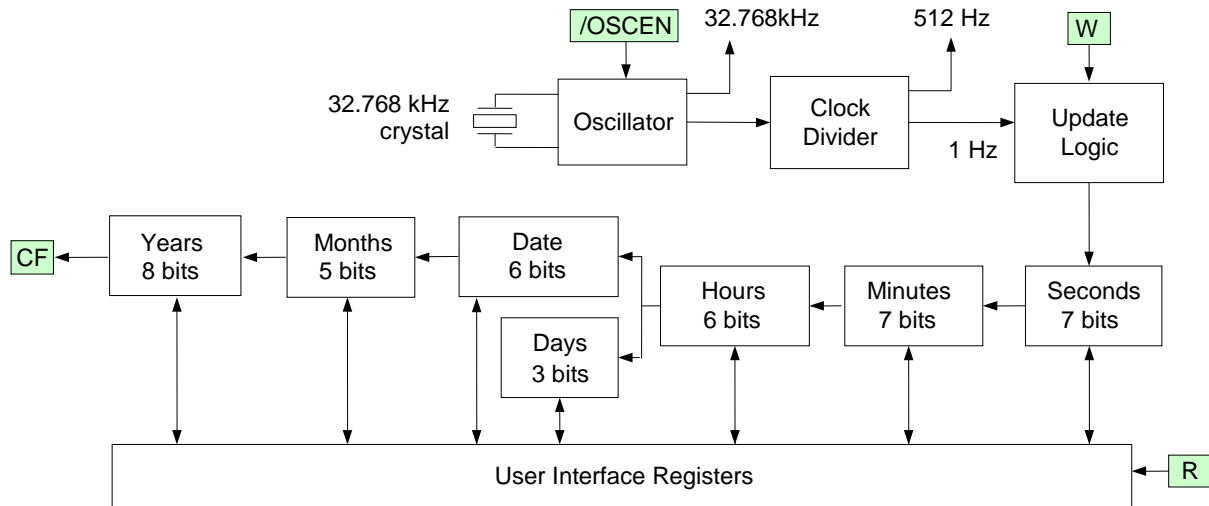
/OSCEN
32.768kHz
512 Hz
W
32.768 kHz crystal
Oscillator
Clock Divider
1 Hz
Update Logic
CF
Years 8 bits
Months 5 bits
Date 6 bits
Hours 6 bits
Minutes 7 bits
Seconds 7 bits
Days 3 bits
User Interface Registers
R